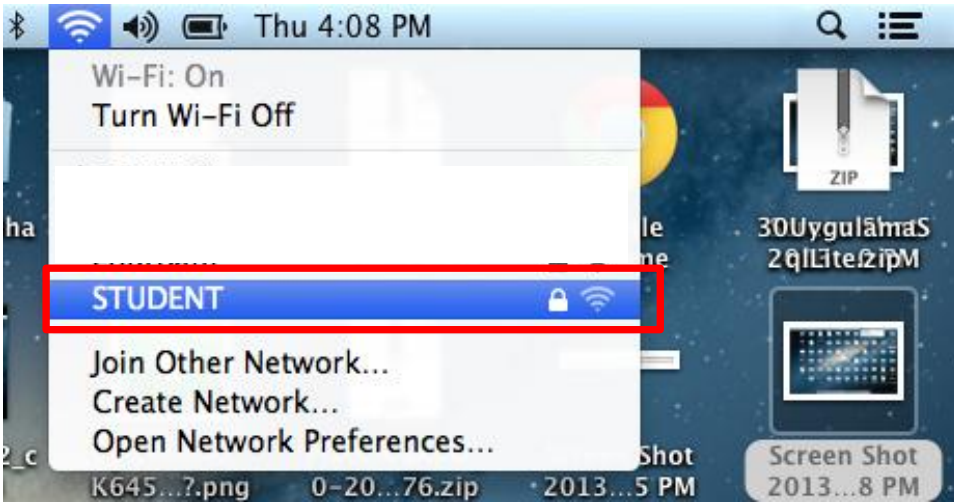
Thu 4:08 PM

Wi-Fi: On
Turn Wi-Fi Off

STUDENT

Join Other Network...
Create Network...
Open Network Preferences...

ZIP
30UygulamaS
2qlLite.zipM

ha
le
me

2_c
K645...?.png
0-20...76.zip
Shot
2013...5 PM

Screen Shot
2013...8 PM